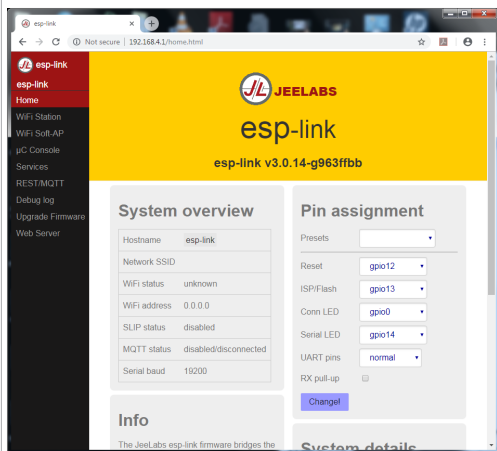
esp-link

Not secure | 192.168.4.1/home.html

esp-link

esp-link

Home
WiFi Station
WiFi Soft-AP
µC Console
Services
REST/MQTT
Debug log
Upgrade Firmware
Web Server

JEELABS

esp-link

esp-link v3.0.14-g963ffbb

System overview

| Hostname | esp-link |
|---|---|
| Network SSID | |
| WiFi status | unknown |
| WiFi address | 0.0.0.0 |
| SLIP status | disabled |
| MQTT status | disabled/disconnected |
| Serial baud | 19200 |

Info

The JeeLabs esp-link firmware bridges the

Pin assignment

| Presets | |
|---|---|
| Reset | gpio12 |
| ISP/Flash | gpio13 |
| Conn LED | gpio0 |
| Serial LED | gpio14 |
| UART pins | normal |
| RX pull-up | |

Change!

System details